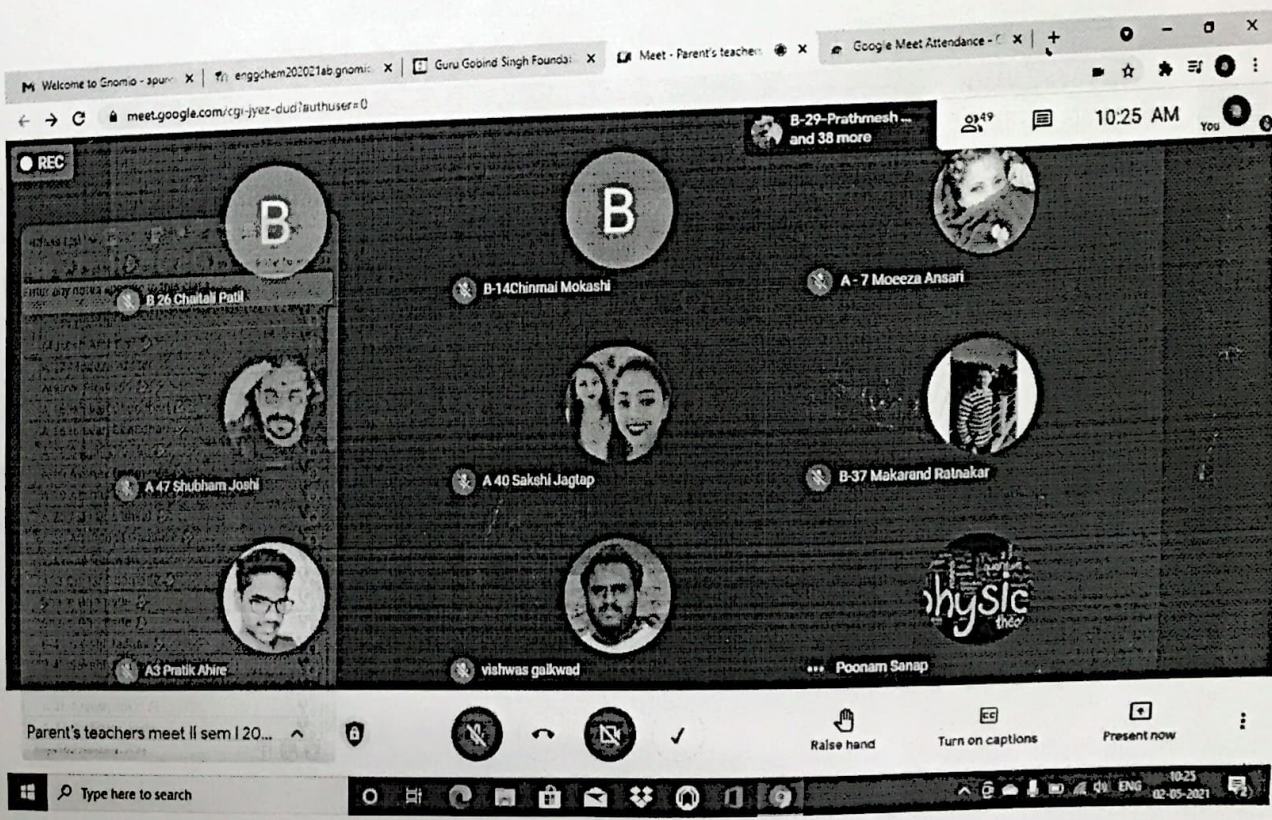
Welcome to Gnomio - apurv | enggchem202021ab.gnomio | Guru Gobind Singh Foundat | Meet - Parent's teachers | Google Meet Attendance

meet.google.com/cgi-jyez-dud?authuser=0

B-29-Prathmesh ... and 38 more

49

10:25 AM

You

REC

B

B 26 Chaitali Patil

B

B-14Chinmai Mokashi

A - 7 Moeeza Ansari

A 47 Shubham Joshi

A 40 Sakshi Jagtap

B-37 Makarand Ratnakar

A3 Pratik Ahire

vishwas gaikwad

Poonam Sanap

physic

Parent's teachers meet II sem I 20...

Raise hand

Turn on captions

Present now

Type here to search

ENG

10:25
02-05-2021